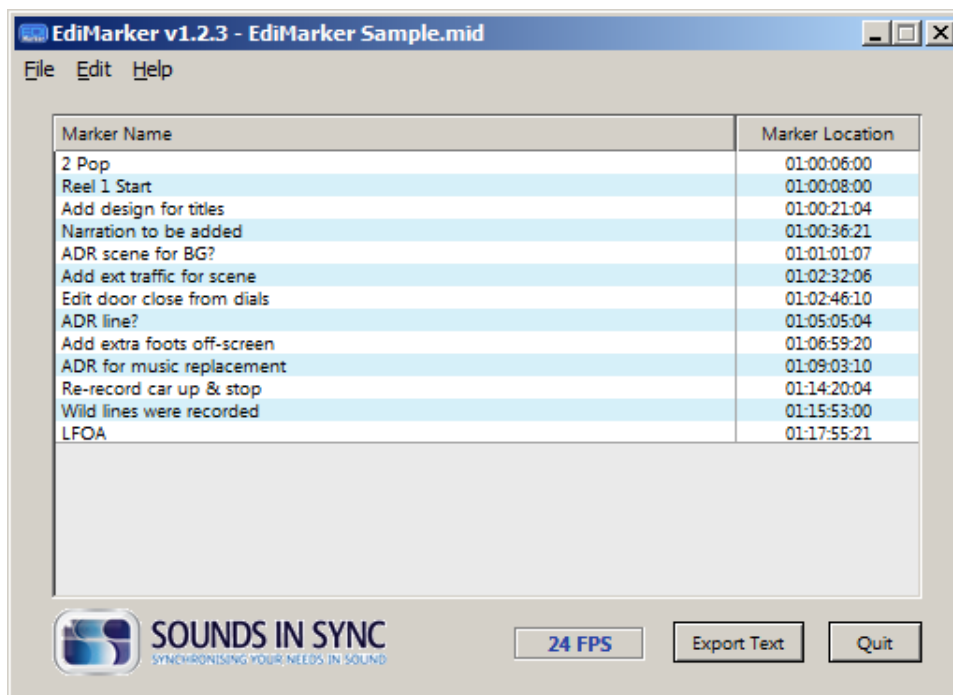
EdiMarker v1.2.3 - EdiMarker Sample.mid

File Edit Help

| Marker Name | Marker Location |
|---|---|
| 2 Pop | 01:00:06:00 |
| Reel 1 Start | 01:00:08:00 |
| Add design for titles | 01:00:21:04 |
| Narration to be added | 01:00:36:21 |
| ADR scene for BG? | 01:01:01:07 |
| Add ext traffic for scene | 01:02:32:06 |
| Edit door close from dials | 01:02:46:10 |
| ADR line? | 01:05:05:04 |
| Add extra foots off-screen | 01:06:59:20 |
| ADR for music replacement | 01:09:03:10 |
| Re-record car up & stop | 01:14:20:04 |
| Wild lines were recorded | 01:15:53:00 |
| LFOA | 01:17:55:21 |

SOUNDS IN SYNC
SYNCHRONISING YOUR NEEDS IN SOUND

24 FPS

Export Text

Quit